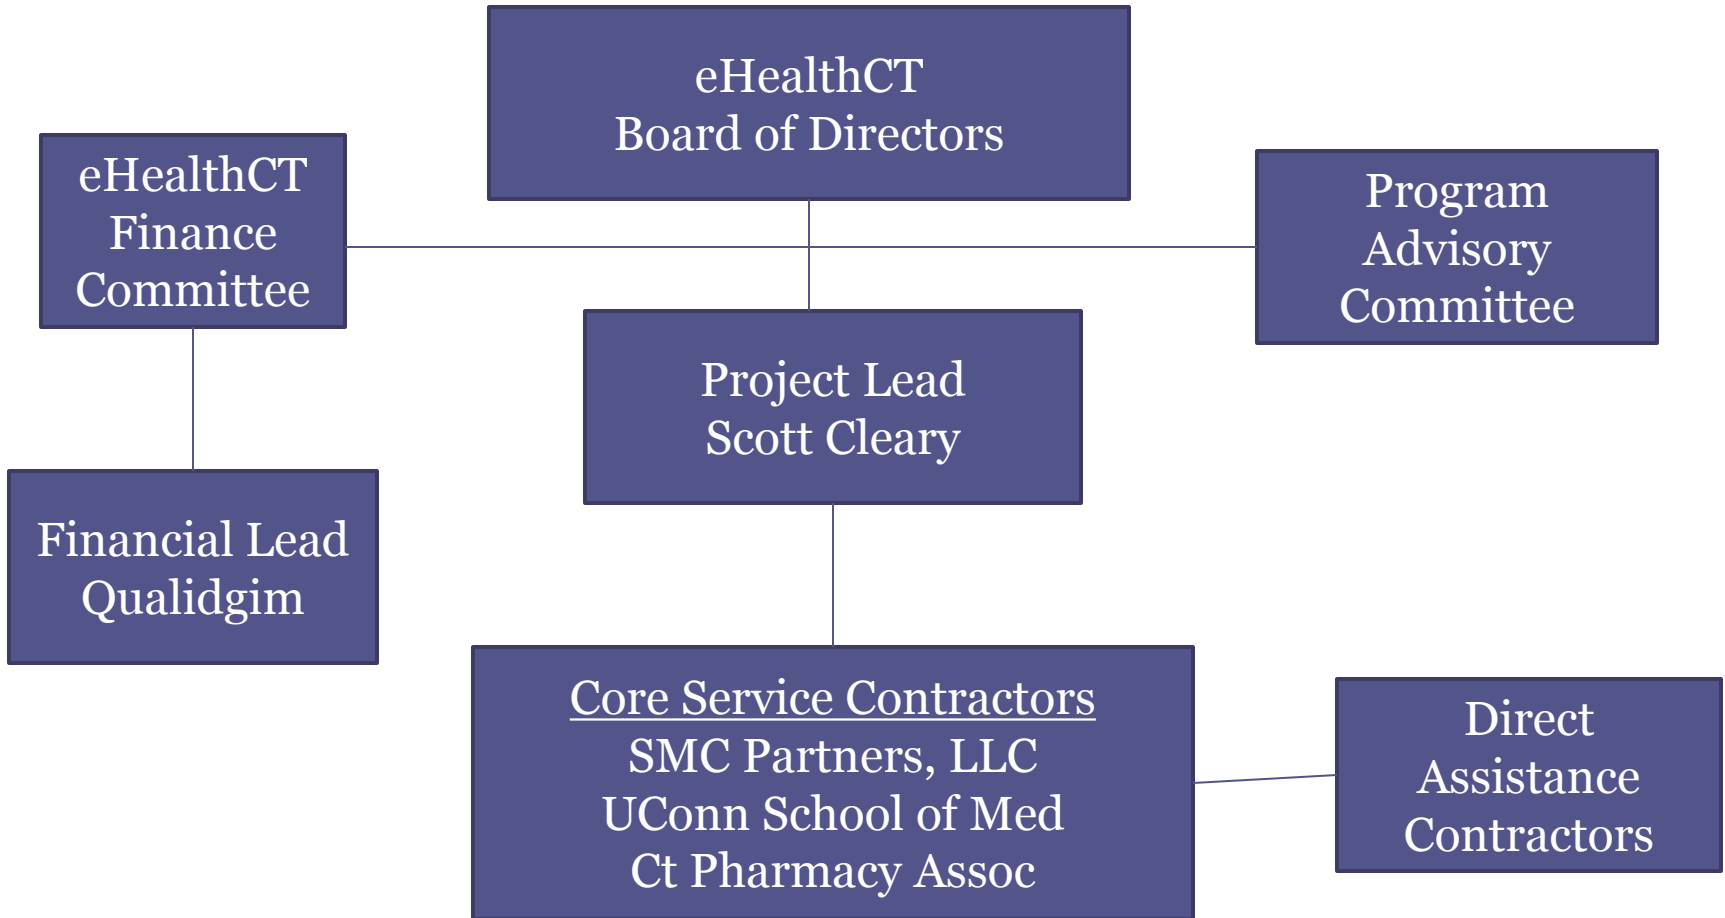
eHealthCT
Board of Directors

eHealthCT
Finance
Committee

Program
Advisory
Committee

Project Lead
Scott Cleary

Financial Lead
Qualidgim

Core Service Contractors
SMC Partners, LLC
UConn School of Med
Ct Pharmacy Assoc

Direct
Assistance
Contractors